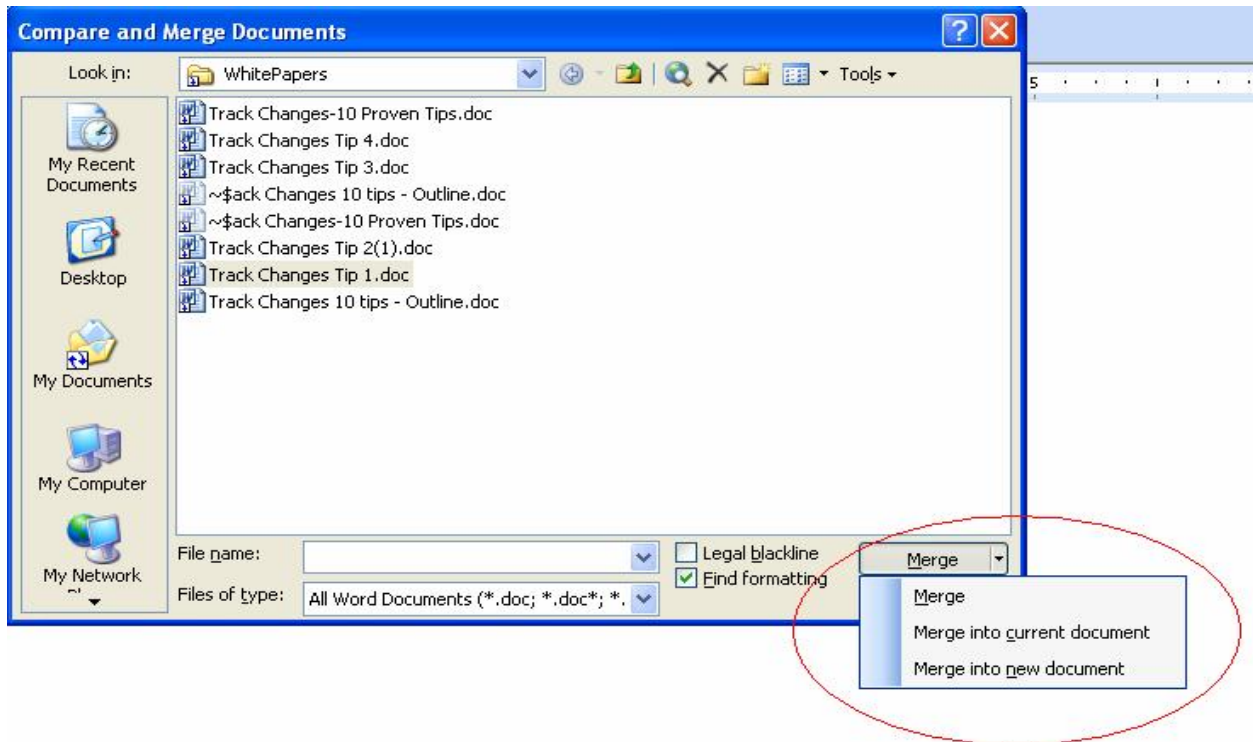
Compare and Merge Documents

Look in: WhitePapers

Tools

5

My Recent Documents

Desktop

My Documents

My Computer

My Network Pl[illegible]

Track Changes-10 Proven Tips.doc
Track Changes Tip 4.doc
Track Changes Tip 3.doc
~$ack Changes 10 tips - Outline.doc
~$ack Changes-10 Proven Tips.doc
Track Changes Tip 2(1).doc
Track Changes Tip 1.doc
Track Changes 10 tips - Outline.doc

File name:

Files of type: All Word Documents (*.doc; *.doc*; *.

Legal blackline

Find formatting

Merge

Merge

Merge into current document

Merge into new document